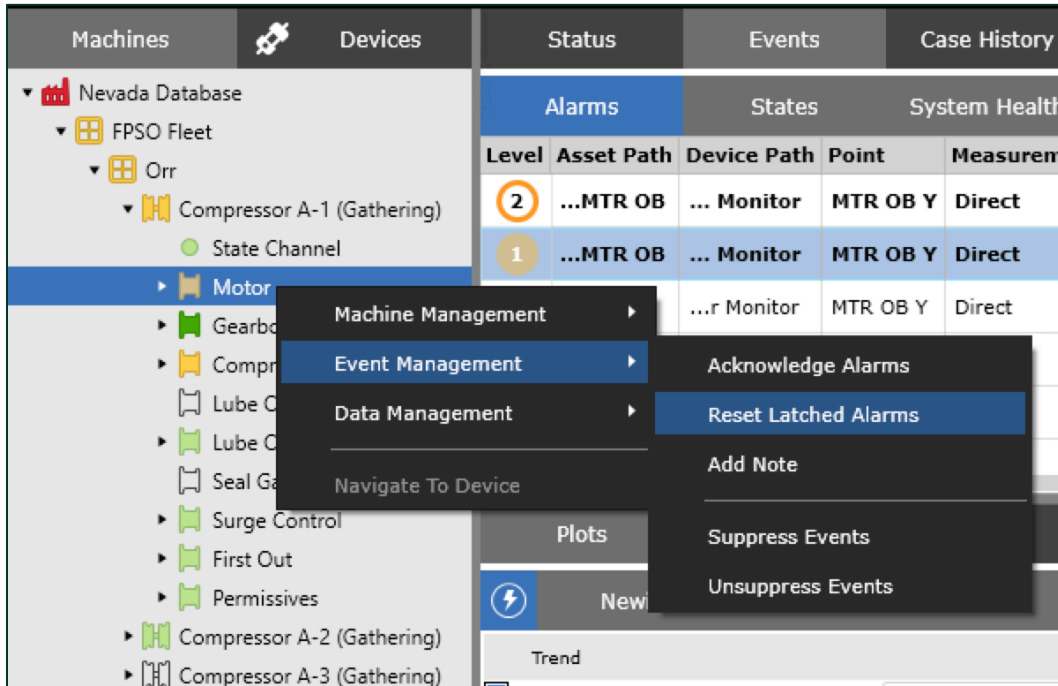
Machines | Devices | Status | Events | Case History

Nevada Database
FPSO Fleet
Orr
Compressor A-1 (Gathering)
State Channel
Motor
Gearbo
Compr
Lube O
Lube O
Seal Ga
Surge Control
First Out
Permissives
Compressor A-2 (Gathering)
Compressor A-3 (Gathering)

Alarms | States | System Healt

| Level | Asset Path | Device Path | Point | Measurem |
|---|---|---|---|---|
| 2 | ...MTR OB | ... Monitor | MTR OB Y | Direct |
| 1 | ...MTR OB | ... Monitor | MTR OB Y | Direct |
| | | ...r Monitor | MTR OB Y | Direct |

Machine Management
Event Management
Data Management
Navigate To Device

Acknowledge Alarms
Reset Latched Alarms
Add Note
Suppress Events
Unsuppress Events

Plots
New
Trend